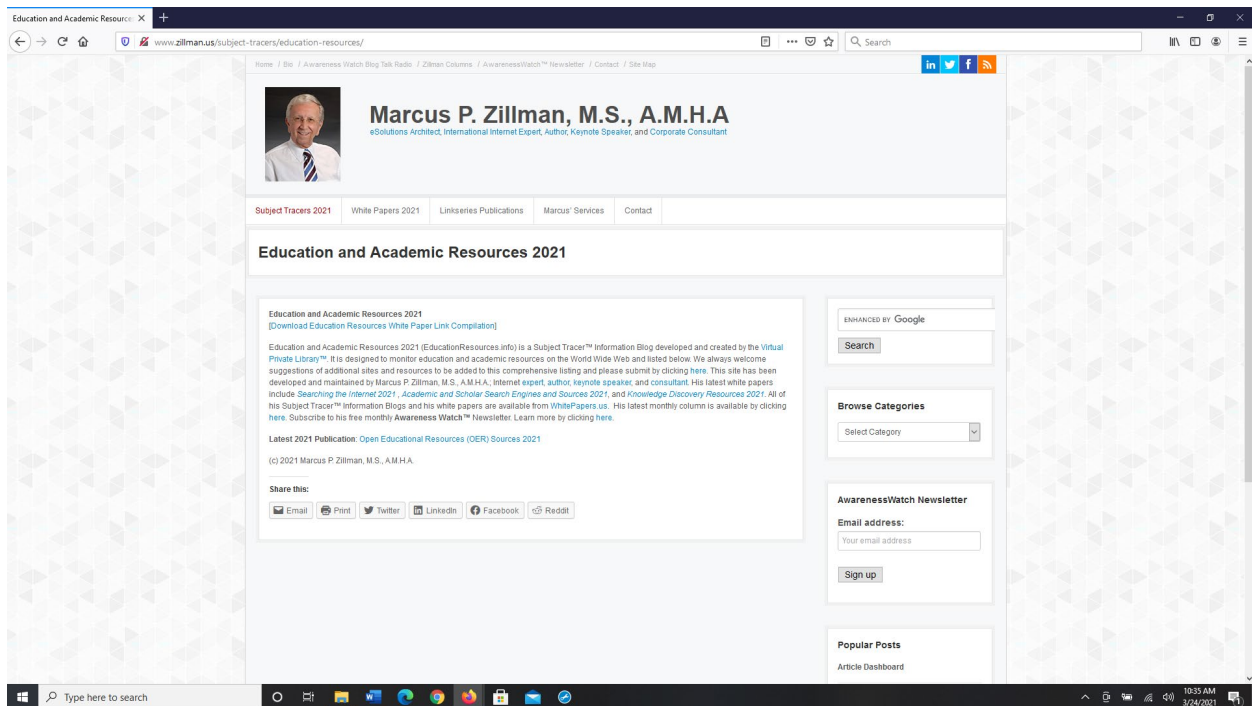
Education and Academic Resource ×

www.zillman.us/subject-tracers/education-resources/

Search

Home / Bio / Awareness Watch Blog Talk Radio / Zillman Columns / AwarenessWatch™ Newsletter / Contact / Site Map

Marcus P. Zillman, M.S., A.M.H.A

eSolutions Architect, International Internet Expert, Author, Keynote Speaker, and Corporate Consultant

Subject Tracers 2021 | White Papers 2021 | Linkseries Publications | Marcus' Services | Contact

Education and Academic Resources 2021

Education and Academic Resources 2021
[Download Education Resources White Paper Link Compilation]

Education and Academic Resources 2021 (EducationResources.info) is a Subject Tracer™ Information Blog developed and created by the Virtual Private Library™. It is designed to monitor education and academic resources on the World Wide Web and listed below. We always welcome suggestions of additional sites and resources to be added to this comprehensive listing and please submit by clicking here. This site has been developed and maintained by Marcus P. Zillman, M.S., A.M.H.A.; Internet expert, author, keynote speaker, and consultant. His latest white papers include Searching the Internet 2021 , Academic and Scholar Search Engines and Sources 2021, and Knowledge Discovery Resources 2021. All of his Subject Tracer™ Information Blogs and his white papers are available from WhitePapers.us. His latest monthly column is available by clicking here. Subscribe to his free monthly Awareness Watch™ Newsletter. Learn more by clicking here.

Latest 2021 Publication: Open Educational Resources (OER) Sources 2021

(c) 2021 Marcus P. Zillman, M.S., A.M.H.A.

Share this:

Email | Print | Twitter | LinkedIn | Facebook | Reddit

ENHANCED BY Google

Search

Browse Categories

Select Category

AwarenessWatch Newsletter

Email address:

Your email address

Sign up

Popular Posts

Article Dashboard

Type here to search

10:35 AM
3/24/2021